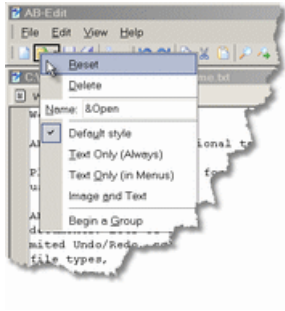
AB-Edit
File Edit View Help
Reset
Delete
Name: &Open
Default style
Text Only (Always)
Text Only (in Menus)
Image and Text
Begin a Group
C
me.txt
W
We
AB
ional t
Th
for
us
AB
do
mited Undo/Redo
file types,